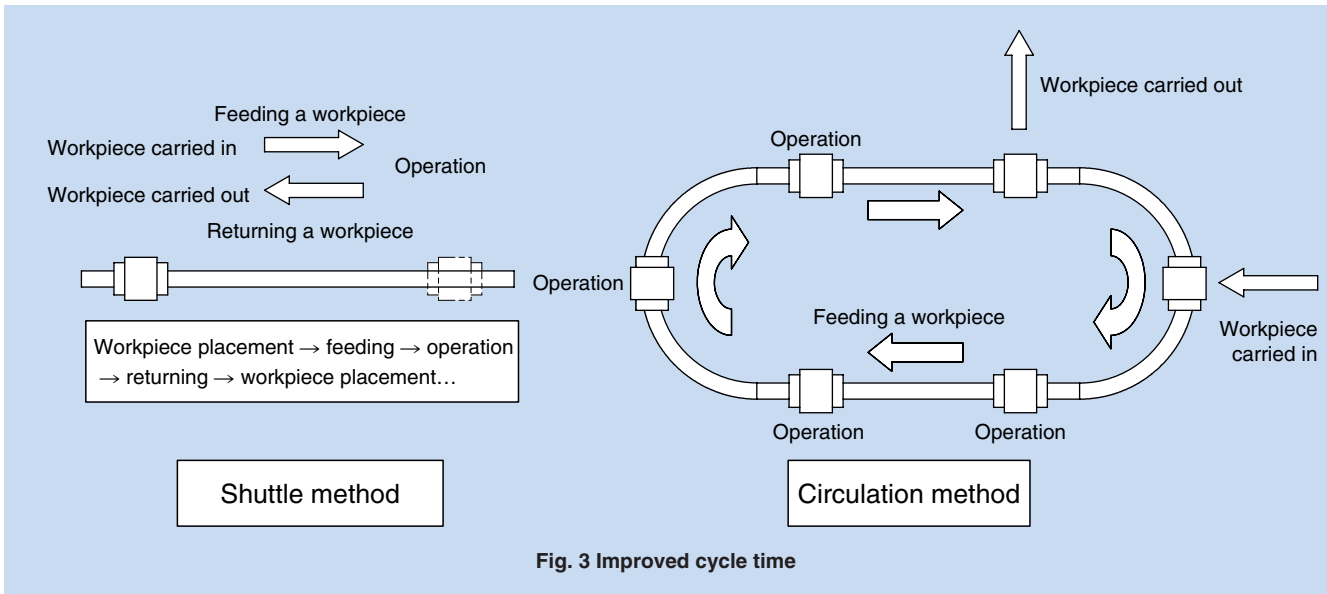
Feeding a workpiece

Workpiece carried in

Operation

Workpiece carried out

Returning a workpiece

Workpiece placement → feeding → operation → returning → workpiece placement…

Shuttle method

Workpiece carried out

Operation

Operation

Feeding a workpiece

Workpiece carried in

Operation

Operation

Circulation method

Fig. 3 Improved cycle time